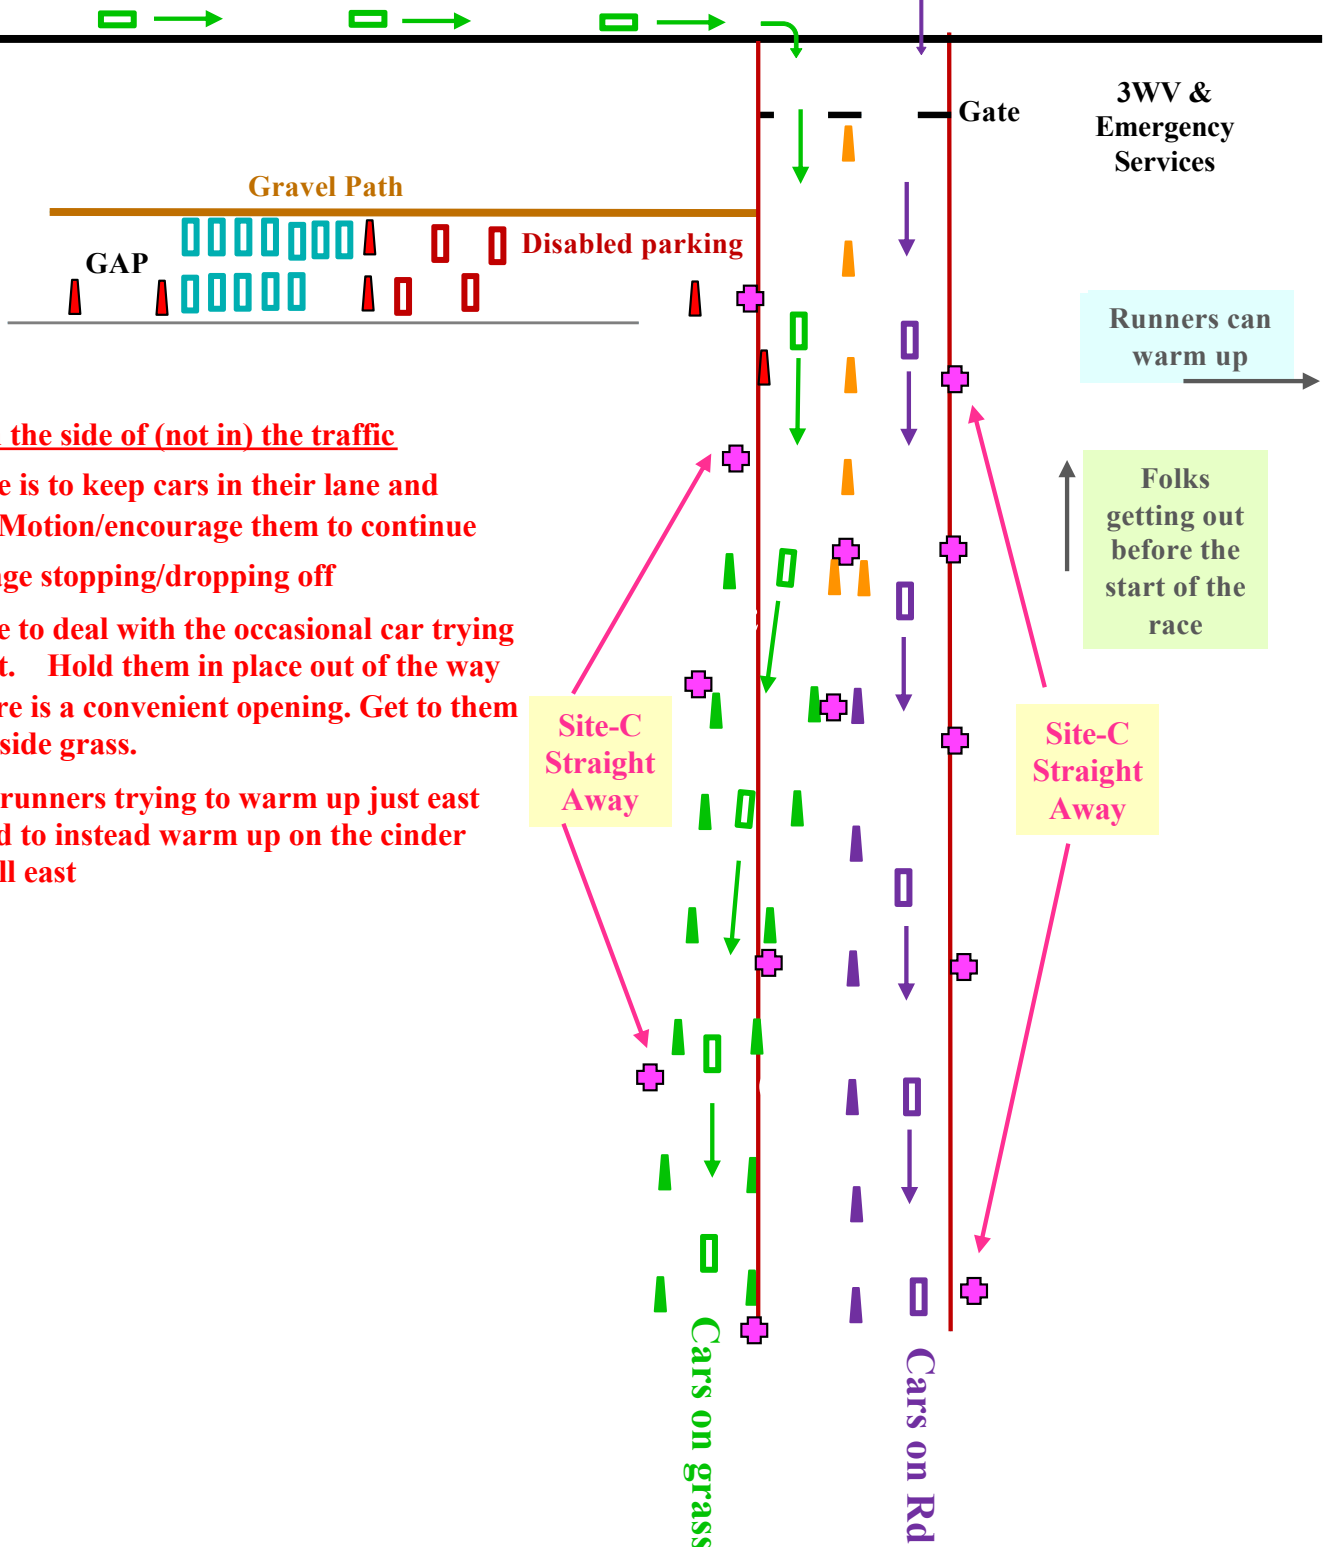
Gate

3WV & Emergency Services

Gravel Path

GAP

Disabled parking

Runners can warm up

the side of (not in) the traffic

e is to keep cars in their lane and Motion/encourage them to continue

ge stopping/dropping off

e to deal with the occasional car trying t. Hold them in place out of the way re is a convenient opening. Get to them side grass.

runners trying to warm up just east d to instead warm up on the cinder ll east

Folks getting out before the start of the race

Site-C Straight Away

Site-C Straight Away

Cars on grass

Cars on Rd